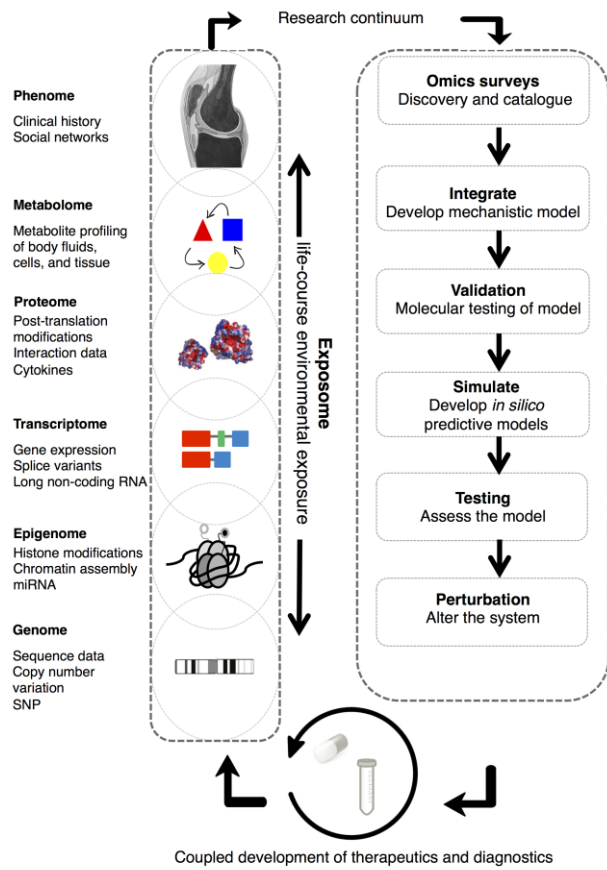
Research continuum

Phenome
Clinical history
Social networks

Metabolome
Metabolite profiling of body fluids, cells, and tissue

Proteome
Post-translation modifications
Interaction data
Cytokines

Transcriptome
Gene expression
Splice variants
Long non-coding RNA

Epigenome
Histone modifications
Chromatin assembly
miRNA

Genome
Sequence data
Copy number variation
SNP

Exposome
life-course environmental exposure

Omics surveys
Discovery and catalogue

Integrate
Develop mechanistic model

Validation
Molecular testing of model

Simulate
Develop *in silico* predictive models

Testing
Assess the model

Perturbation
Alter the system

Coupled development of therapeutics and diagnostics